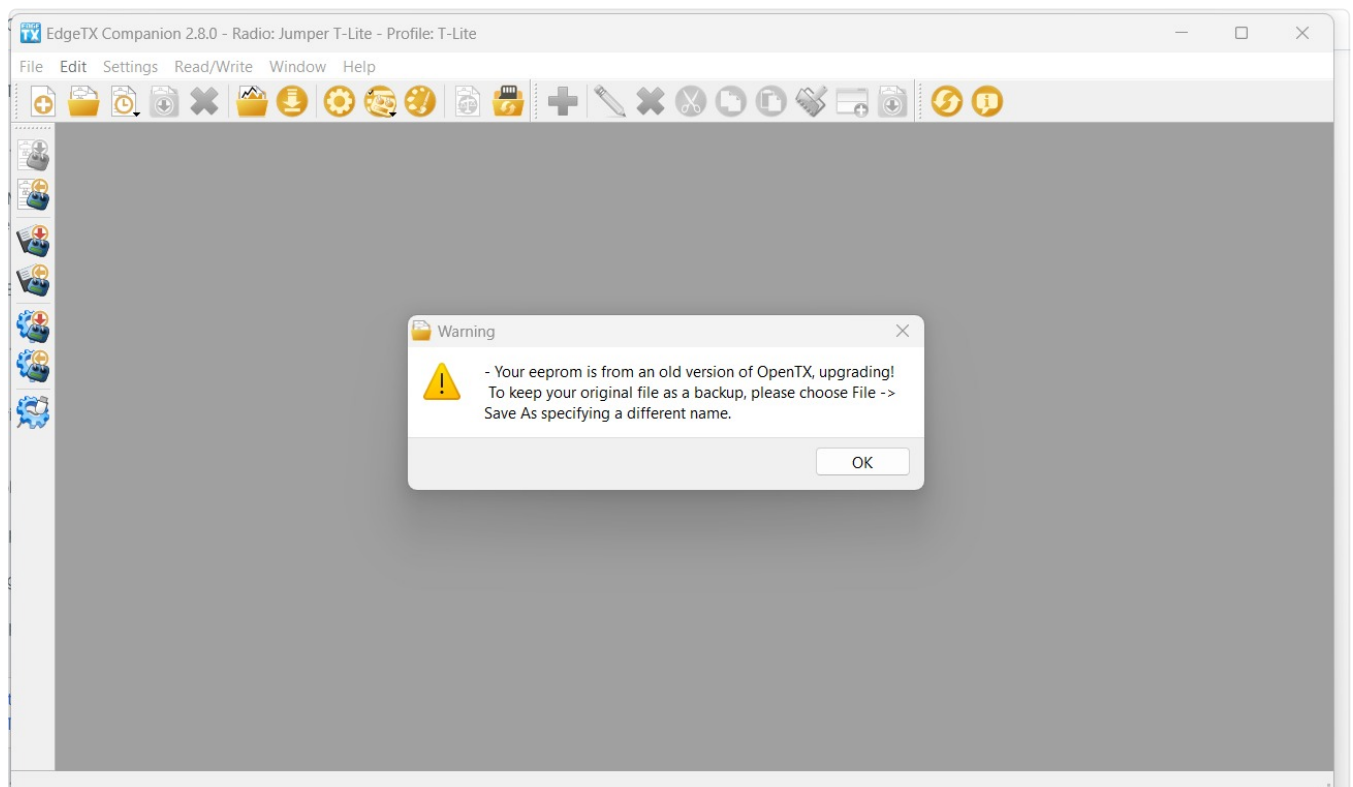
EdgeTX Companion 2.8.0 - Radio: Jumper T-Lite - Profile: T-Lite

File Edit Settings Read/Write Window Help

Warning

- Your eeprom is from an old version of OpenTX, upgrading!
To keep your original file as a backup, please choose File -> Save As specifying a different name.

OK